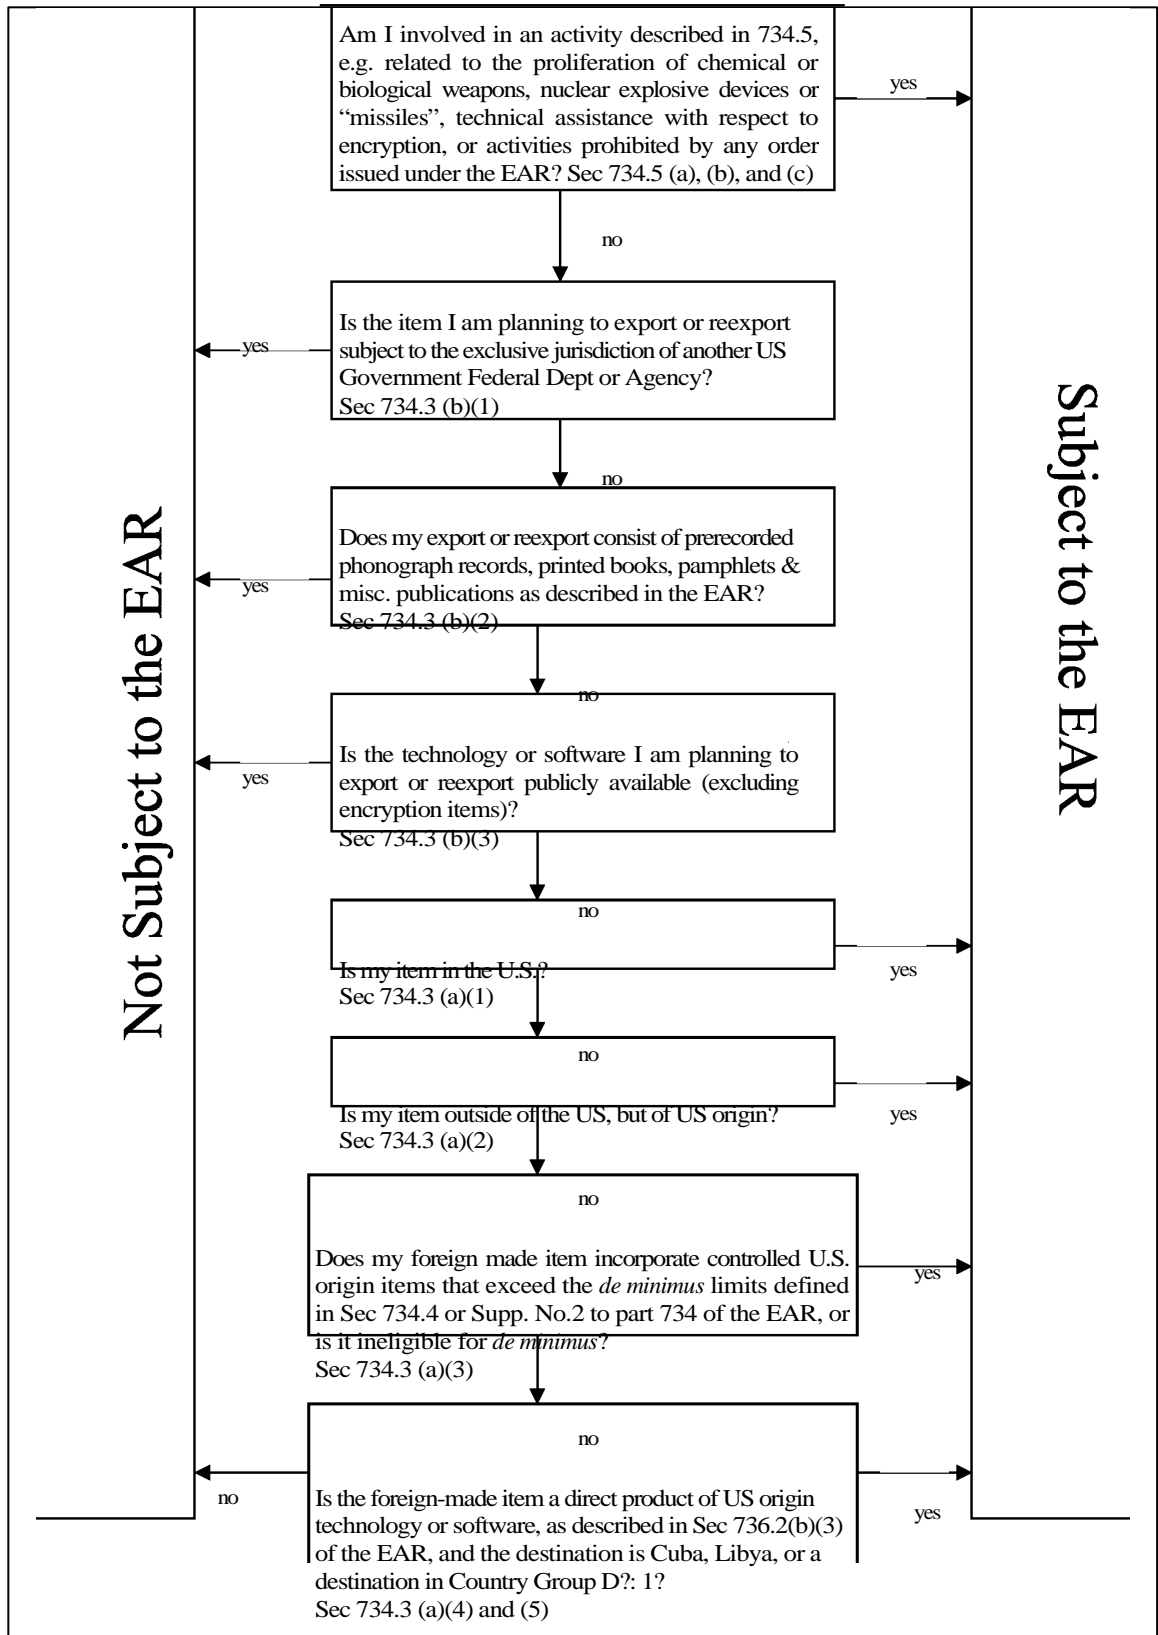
Not Subject to the EAR

Am I involved in an activity described in 734.5, e.g. related to the proliferation of chemical or biological weapons, nuclear explosive devices or "missiles", technical assistance with respect to encryption, or activities prohibited by any order issued under the EAR? Sec 734.5 (a), (b), and (c)

yes

no

Is the item I am planning to export or reexport subject to the exclusive jurisdiction of another US Government Federal Dept or Agency?
Sec 734.3 (b)(1)

yes

no

Does my export or reexport consist of prerecorded phonograph records, printed books, pamphlets & misc. publications as described in the EAR?
Sec 734.3 (b)(2)

yes

no

Is the technology or software I am planning to export or reexport publicly available (excluding encryption items)?
Sec 734.3 (b)(3)

yes

no

Is my item in the U.S.?
Sec 734.3 (a)(1)

yes

no

Is my item outside of the US, but of US origin?
Sec 734.3 (a)(2)

yes

no

Does my foreign made item incorporate controlled U.S. origin items that exceed the *de minimus* limits defined in Sec 734.4 or Supp. No.2 to part 734 of the EAR, or is it ineligible for *de minimus*?
Sec 734.3 (a)(3)

yes

no

no

Is the foreign-made item a direct product of US origin technology or software, as described in Sec 736.2(b)(3) of the EAR, and the destination is Cuba, Libya, or a destination in Country Group D?: 1?
Sec 734.3 (a)(4) and (5)

yes

Subject to the EAR